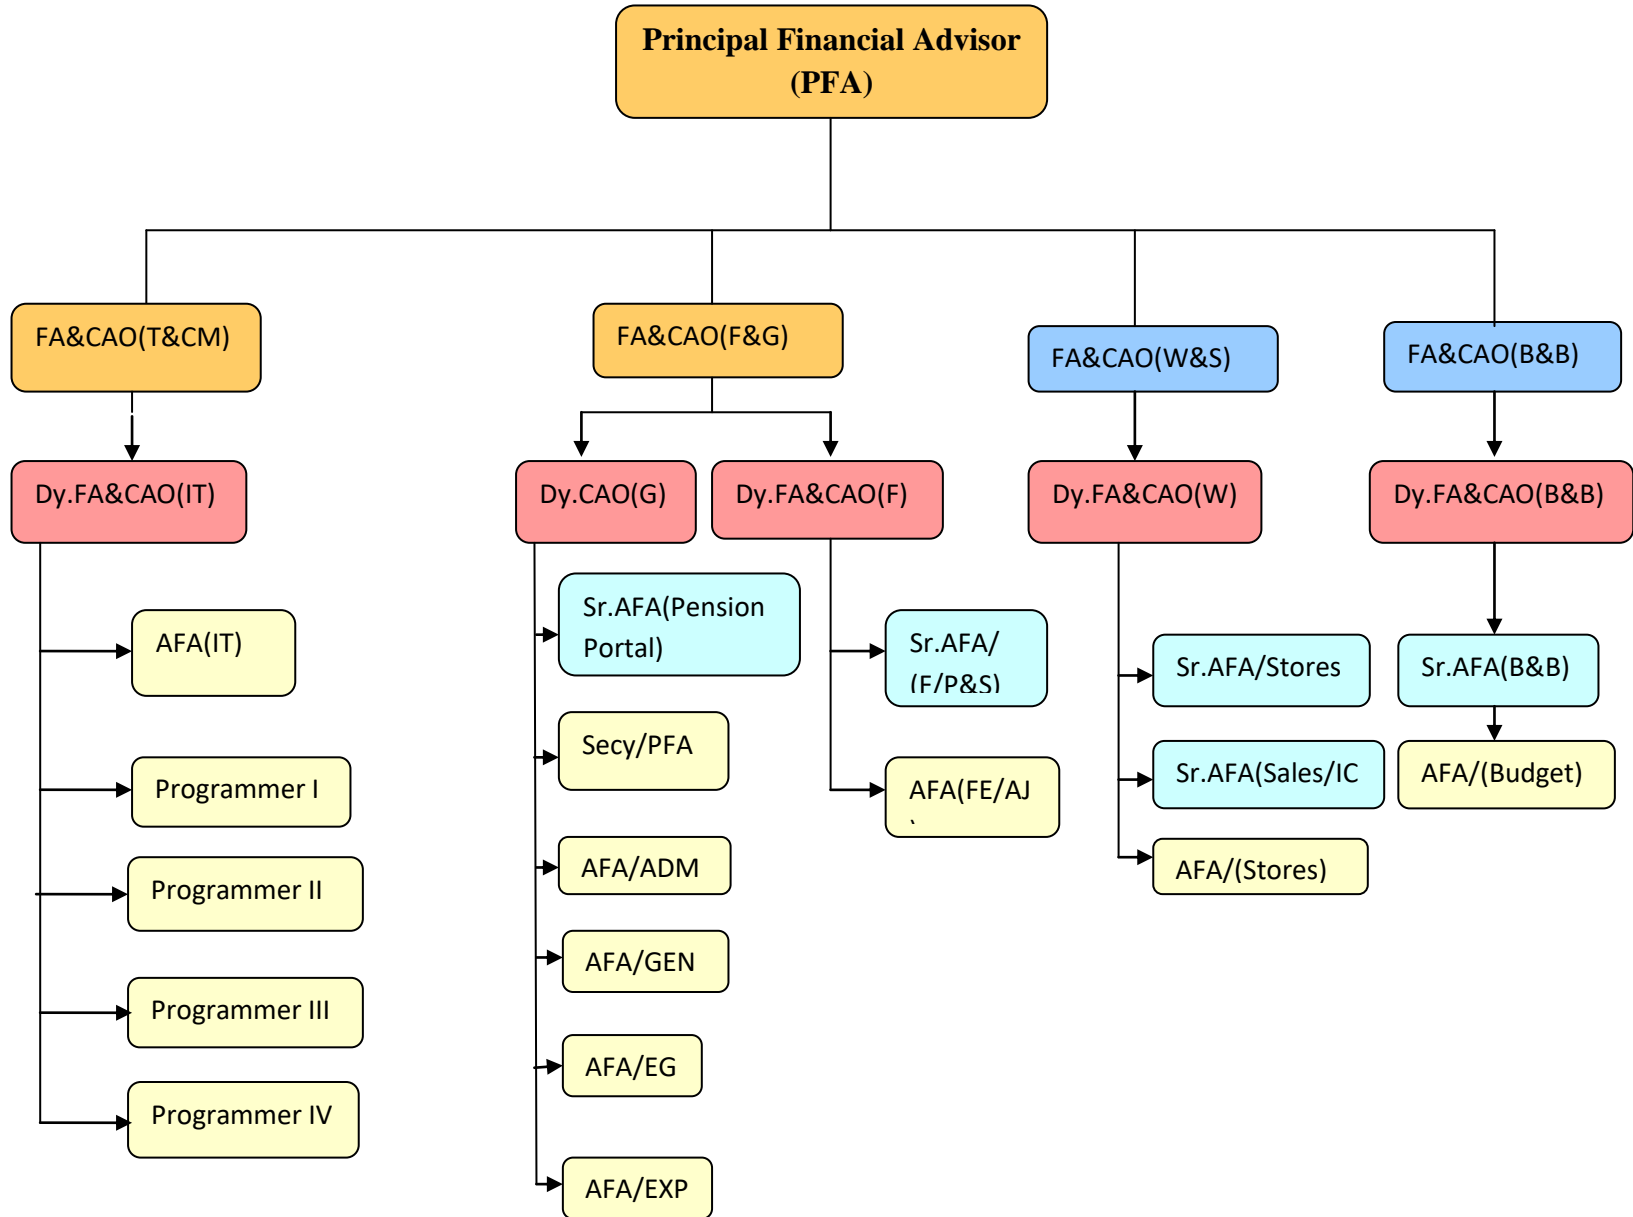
Principal Financial Advisor (PFA)

FA&CAO(T&CM)

FA&CAO(F&G)

FA&CAO(W&S)

FA&CAO(B&B)

Dy.FA&CAO(IT)

AFA(IT)

Programmer I

Programmer II

Programmer III

Programmer IV

Dy.CAO(G)

Sr.AFA(Pension Portal)

Secy/PFA

AFA/ADM

AFA/GEN

AFA/EG

AFA/EXP

Dy.FA&CAO(F)

Sr.AFA/ (F/P&S)

AFA(FE/AJ
`

Dy.FA&CAO(W)

Sr.AFA/Stores

Sr.AFA(Sales/IC

AFA/(Stores)

Dy.FA&CAO(B&B)

Sr.AFA(B&B)

AFA/(Budget)